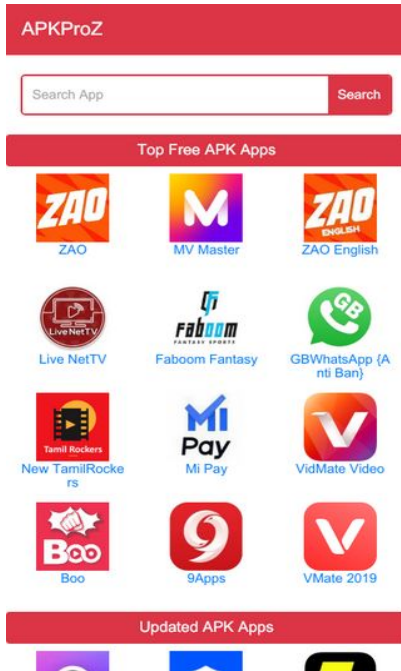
APKProZ

Search App

Search

Top Free APK Apps

ZAO
ZAO

M
MV Master

ZAO ENGLISH
ZAO English

Live NetTV
Live NetTV

Faboom FANTASY SPORTS
Faboom Fantasy

GB
GBWhatsApp {Anti Ban}

Tamil Rockers
New TamilRockers

Mi Pay
Mi Pay

VidMate Video

Boo
Boo

9Apps

VMate 2019

Updated APK Apps